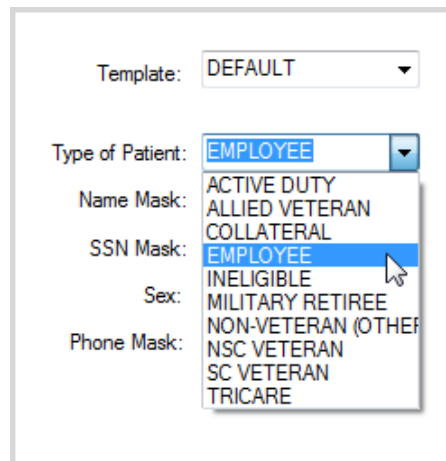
Template: DEFAULT

Type of Patient: EMPLOYEE

Name Mask:

SSN Mask:

Sex:

Phone Mask:

ACTIVE DUTY
ALLIED VETERAN
COLLATERAL
EMPLOYEE
INELIGIBLE
MILITARY RETIREE
NON-VETERAN (OTHE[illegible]
NSC VETERAN
SC VETERAN
TRICARE